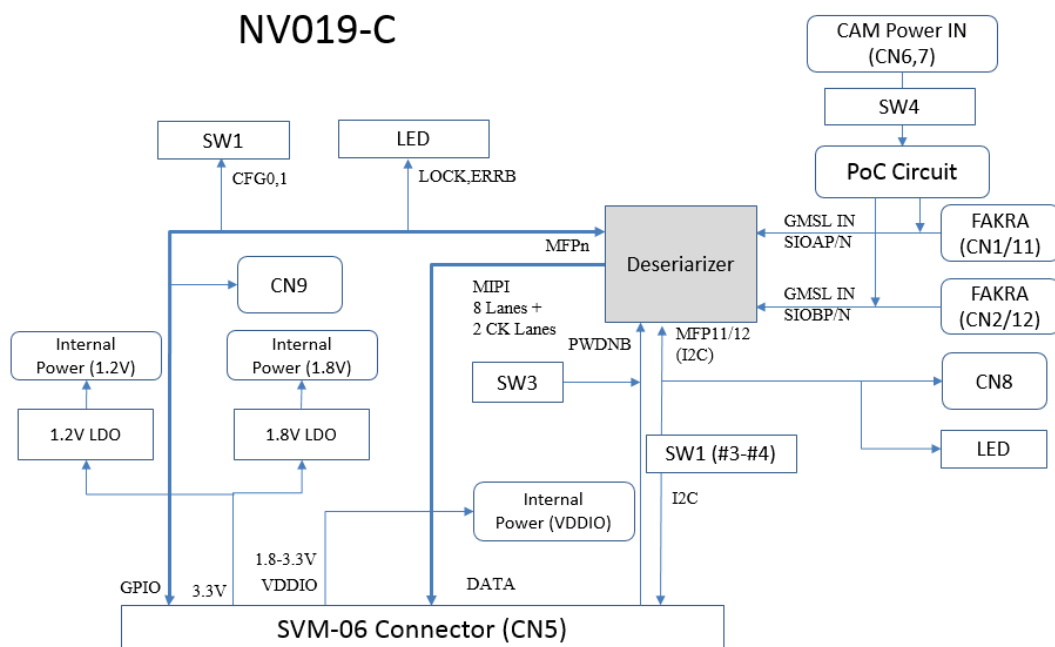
NV019-C

CAM Power IN (CN6,7)

SW4

PoC Circuit

SW1

LED

CFG0,1

LOCK,ERRB

MFPn

Deserializer

GMSL IN SIOAP/N

FAKRA (CN1/11)

GMSL IN SIOBP/N

FAKRA (CN2/12)

CN9

MIPI 8 Lanes + 2 CK Lanes

Internal Power (1.2V)

Internal Power (1.8V)

PWDNB

MFP11/12 (I2C)

SW3

CN8

1.2V LDO

1.8V LDO

SW1 (#3-#4)

LED

I2C

Internal Power (VDDIO)

1.8-3.3V VDDIO

GPIO

3.3V

DATA

SVM-06 Connector (CN5)